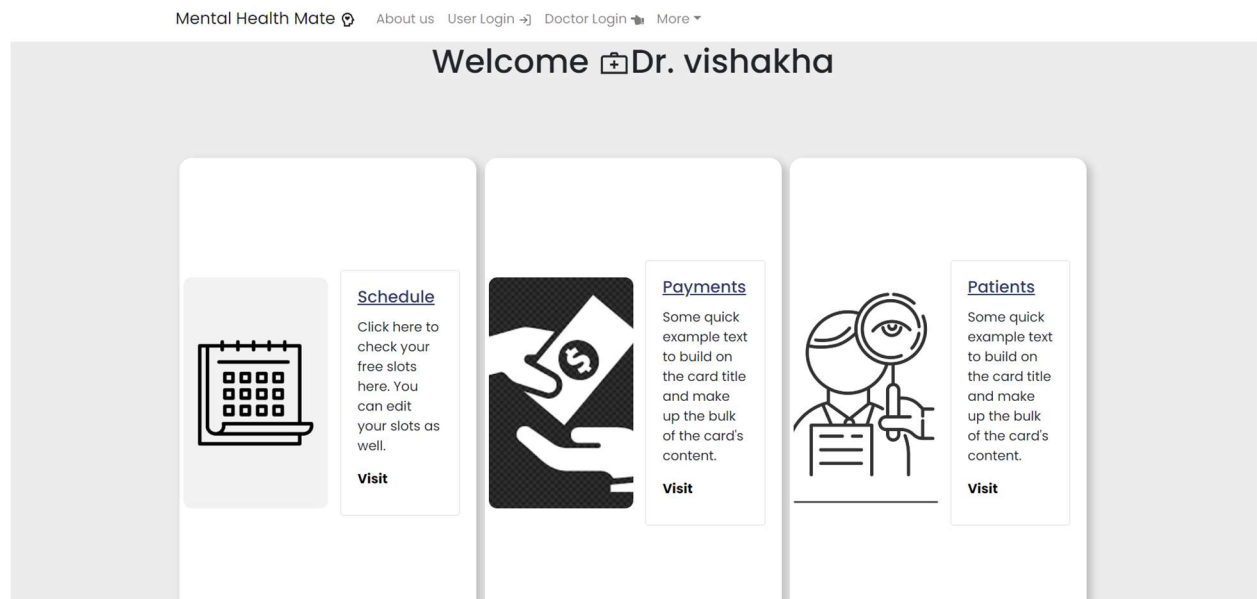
Mental Health Mate About us User Login Doctor Login More

Welcome Dr. vishakha

Schedule

Click here to check your free slots here. You can edit your slots as well.

Visit

Payments

Some quick example text to build on the card title and make up the bulk of the card's content.

Visit

Patients

Some quick example text to build on the card title and make up the bulk of the card's content.

Visit